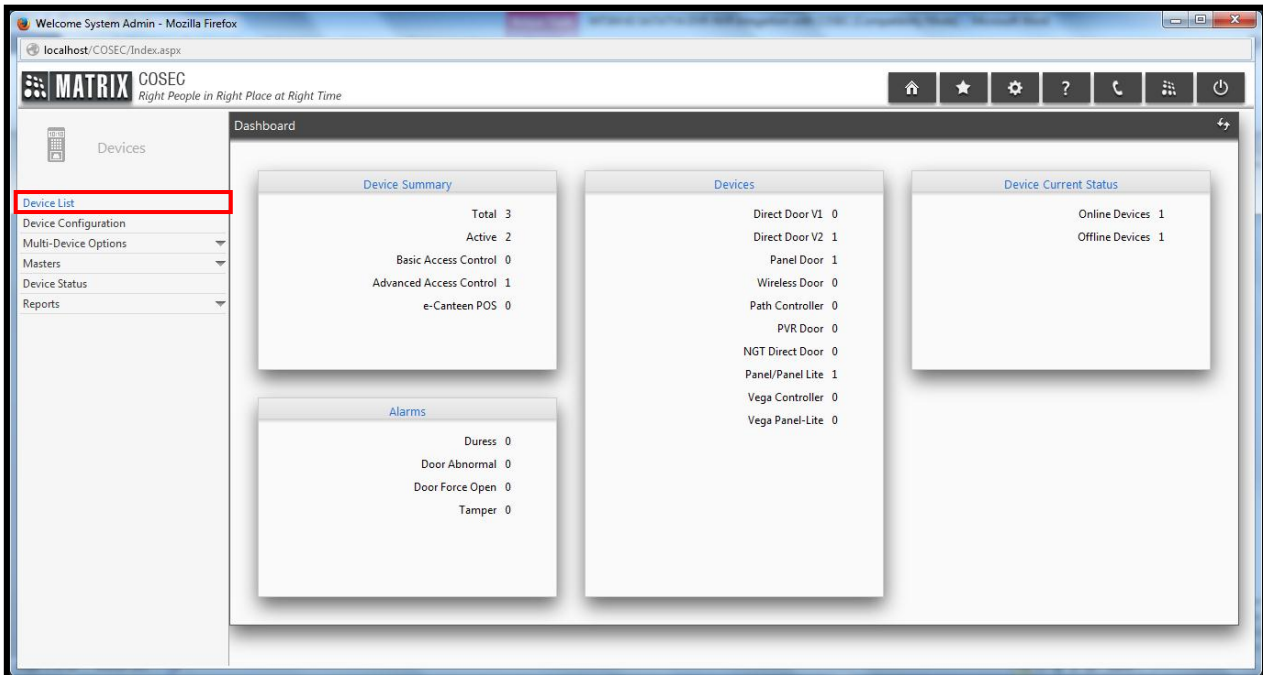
Welcome System Admin - Mozilla Firefox

localhost/COSEC/Index.aspx

MATRIX COSEC
Right People in Right Place at Right Time

Devices

Device List
Device Configuration
Multi-Device Options
Masters
Device Status
Reports

Dashboard

Device Summary

| | |
|---|---|
| Total | 3 |
| Active | 2 |
| Basic Access Control | 0 |
| Advanced Access Control | 1 |
| e-Canteen POS | 0 |

Alarms

| | |
|---|---|
| Duress | 0 |
| Door Abnormal | 0 |
| Door Force Open | 0 |
| Tamper | 0 |

Devices

| | |
|---|---|
| Direct Door V1 | 0 |
| Direct Door V2 | 1 |
| Panel Door | 1 |
| Wireless Door | 0 |
| Path Controller | 0 |
| PVR Door | 0 |
| NGT Direct Door | 0 |
| Panel/Panel Lite | 1 |
| Vega Controller | 0 |
| Vega Panel-Lite | 0 |

Device Current Status

| | |
|---|---|
| Online Devices | 1 |
| Offline Devices | 1 |